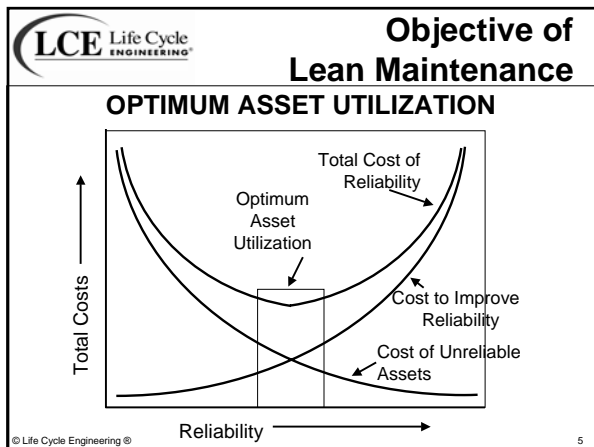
LCE Life Cycle ENGINEERING®

Objective of Lean Maintenance

OPTIMUM ASSET UTILIZATION

Total Cost of Reliability

Optimum Asset Utilization

Total Costs

Cost to Improve Reliability

Cost of Unreliable Assets

Reliability

© Life Cycle Engineering ®

5